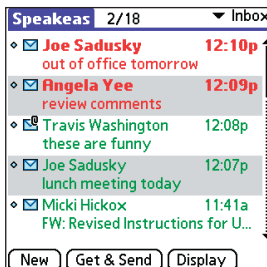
Speakeas 2/18 ▾ Inbox

Joe Sadusky 12:10p
out of office tomorrow

Angela Yee 12:09p
review comments

Travis Washington 12:08p
these are funny

Joe Sadusky 12:07p
lunch meeting today

Micki Hickox 11:41a
FW: Revised Instructions for U...

New | Get & Send | Display